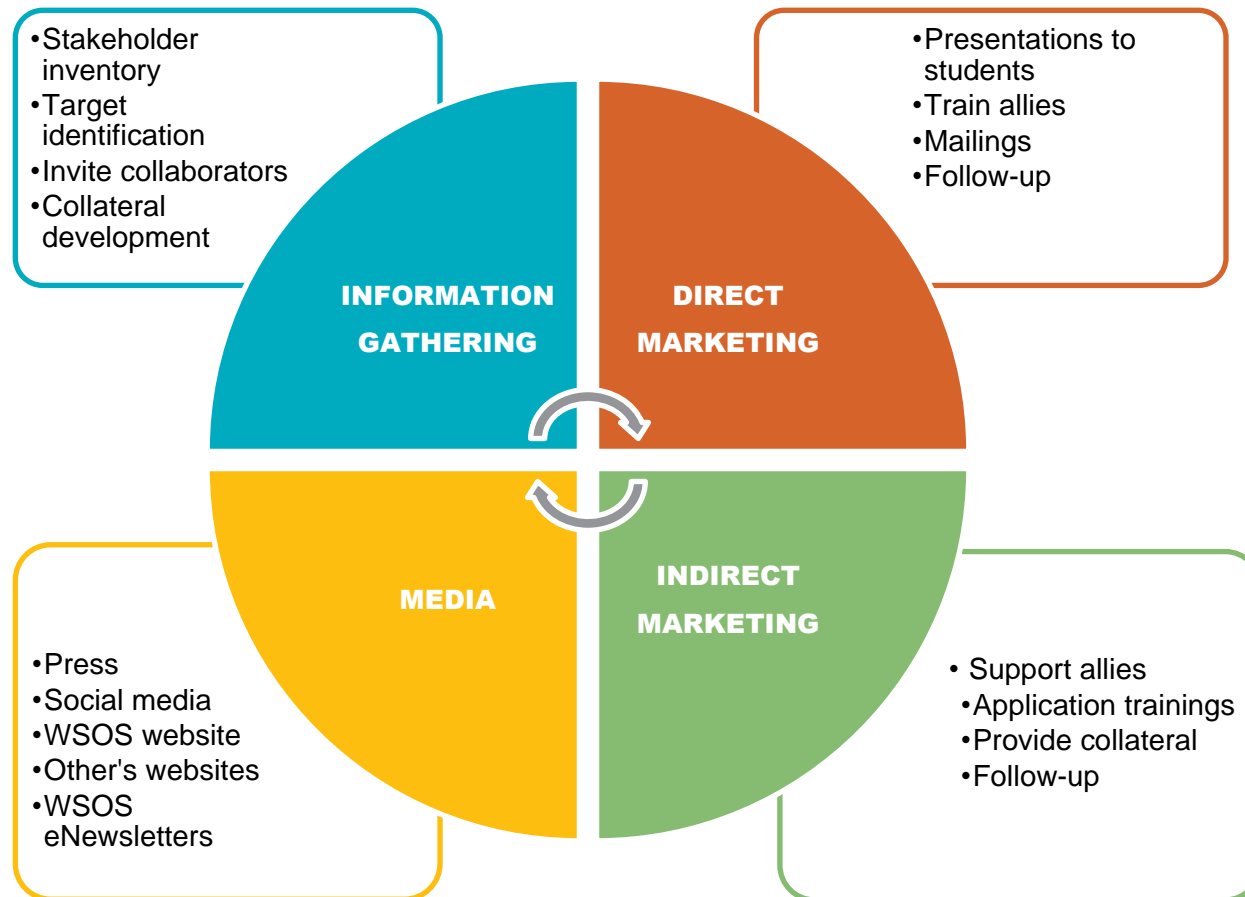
•Stakeholder inventory
•Target identification
•Invite collaborators
•Collateral development

•Presentations to students
•Train allies
•Mailings
•Follow-up

INFORMATION GATHERING

DIRECT MARKETING

MEDIA

INDIRECT MARKETING

•Press
•Social media
•WSOS website
•Other's websites
•WSOS eNewsletters

• Support allies
•Application trainings
•Provide collateral
•Follow-up